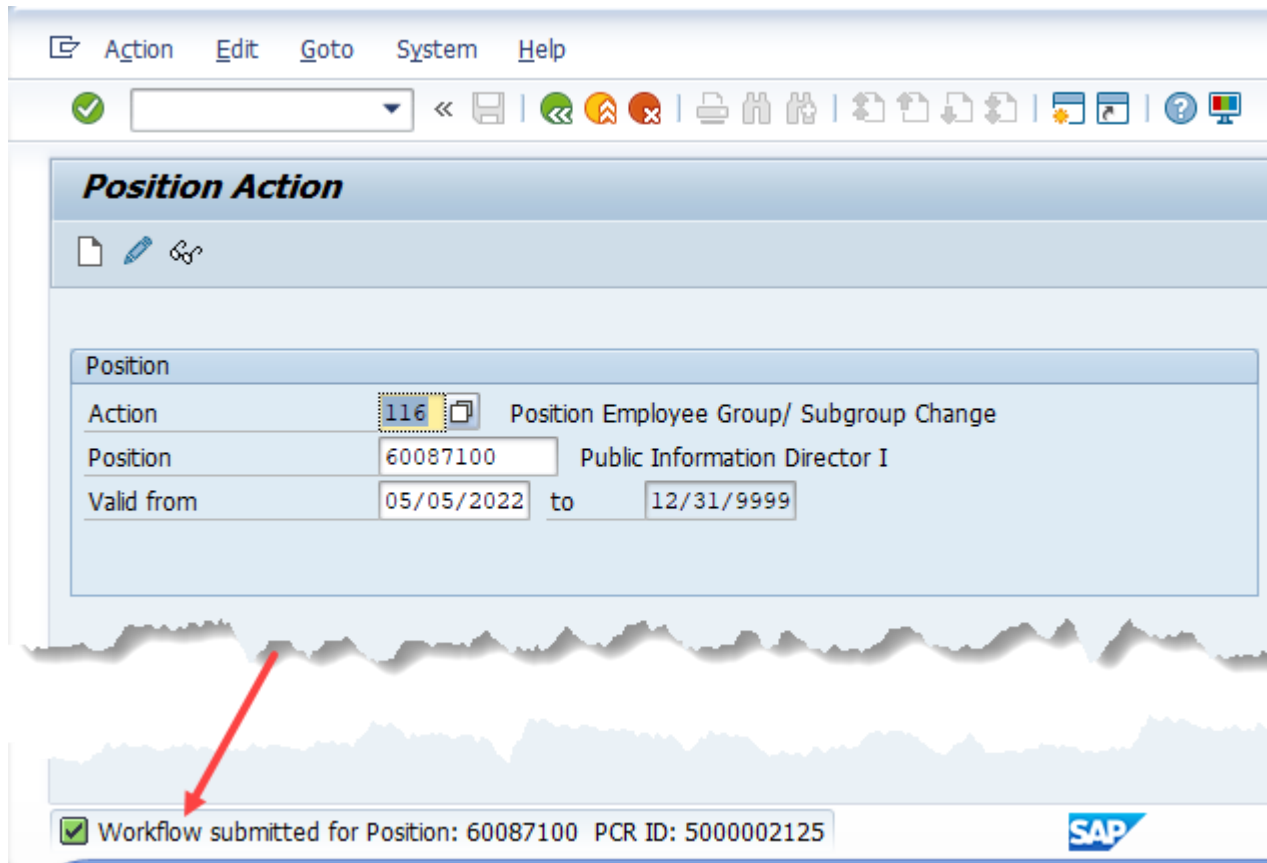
Action Edit Goto System Help

Position Action

Position

| Action | 116 | Position Employee Group/ Subgroup Change |
|---|---|---|
| Position | 60087100 | Public Information Director I |
| Valid from | 05/05/2022 | to 12/31/9999 |

Workflow submitted for Position: 60087100 PCR ID: 5000002125

SAP